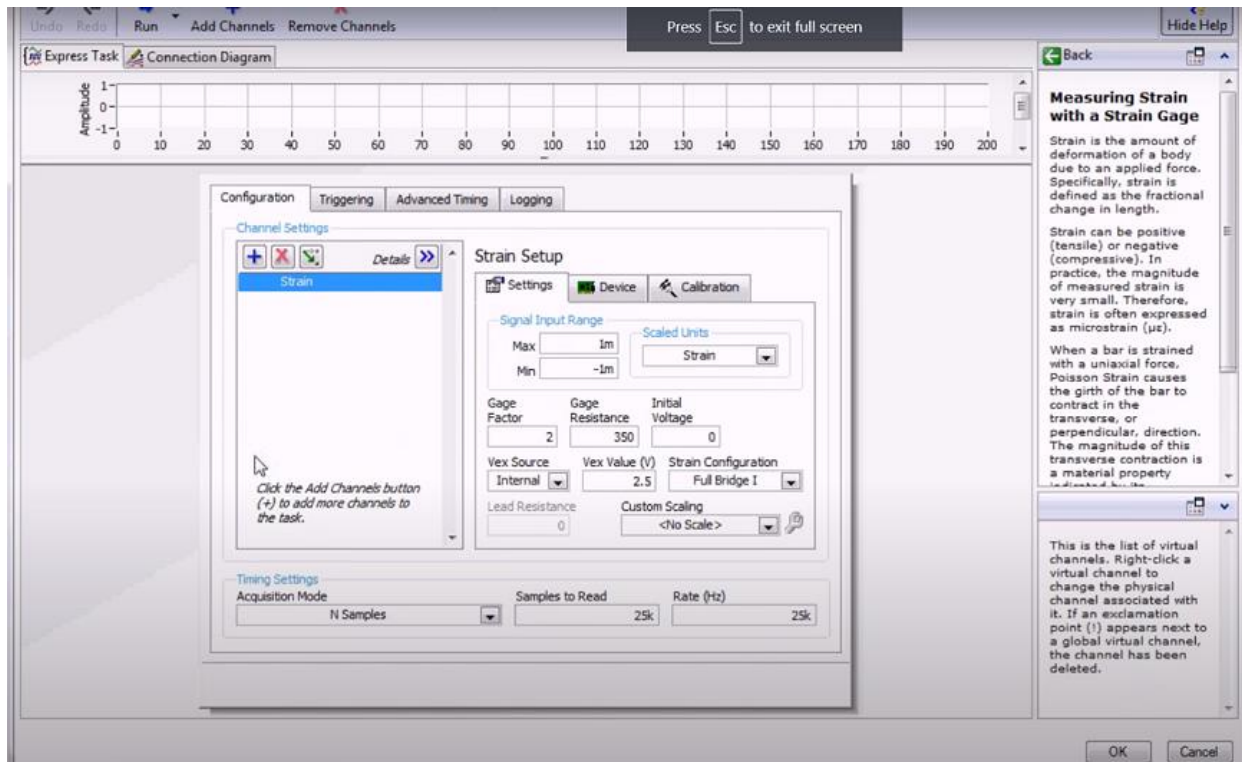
Undo Redo Run Add Channels Remove Channels

Press Esc to exit full screen

Hide Help

Express Task Connection Diagram

Back

Amplitude
1
0
-1
0 10 20 30 40 50 60 70 80 90 100 110 120 130 140 150 160 170 180 190 200

Measuring Strain with a Strain Gage

Strain is the amount of deformation of a body due to an applied force. Specifically, strain is defined as the fractional change in length.

Strain can be positive (tensile) or negative (compressive). In practice, the magnitude of measured strain is very small. Therefore, strain is often expressed as microstrain (με).

When a bar is strained with a uniaxial force, Poisson Strain causes the girth of the bar to contract in the transverse, or perpendicular, direction. The magnitude of this transverse contraction is a material property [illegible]

Configuration Triggering Advanced Timing Logging

Channel Settings

Details

Strain

Click the Add Channels button (+) to add more channels to the task.

Strain Setup

Settings Device Calibration

Signal Input Range

Max 1m

Min -1m

Scaled Units

Strain

Gage Factor 2

Gage Resistance 350

Initial Voltage 0

Vex Source Internal

Vex Value (V) 2.5

Strain Configuration Full Bridge I

Lead Resistance 0

Custom Scaling <No Scale>

Timing Settings

Acquisition Mode N Samples

Samples to Read 25k

Rate (Hz) 25k

This is the list of virtual channels. Right-click a virtual channel to change the physical channel associated with it. If an exclamation point (!) appears next to a global virtual channel, the channel has been deleted.

OK Cancel